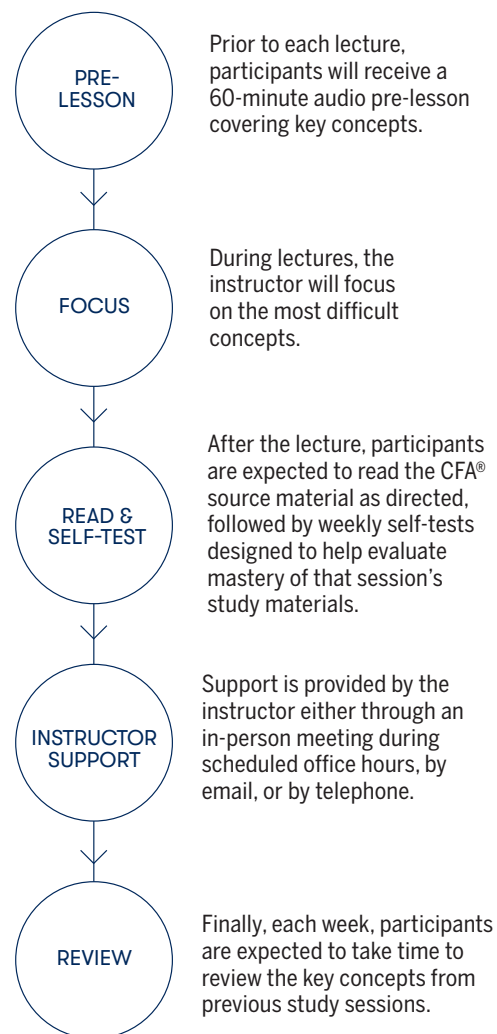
PRE-LESSON

Prior to each lecture, participants will receive a 60-minute audio pre-lesson covering key concepts.

FOCUS

During lectures, the instructor will focus on the most difficult concepts.

READ & SELF-TEST

After the lecture, participants are expected to read the CFA® source material as directed, followed by weekly self-tests designed to help evaluate mastery of that session's study materials.

INSTRUCTOR SUPPORT

Support is provided by the instructor either through an in-person meeting during scheduled office hours, by email, or by telephone.

REVIEW

Finally, each week, participants are expected to take time to review the key concepts from previous study sessions.